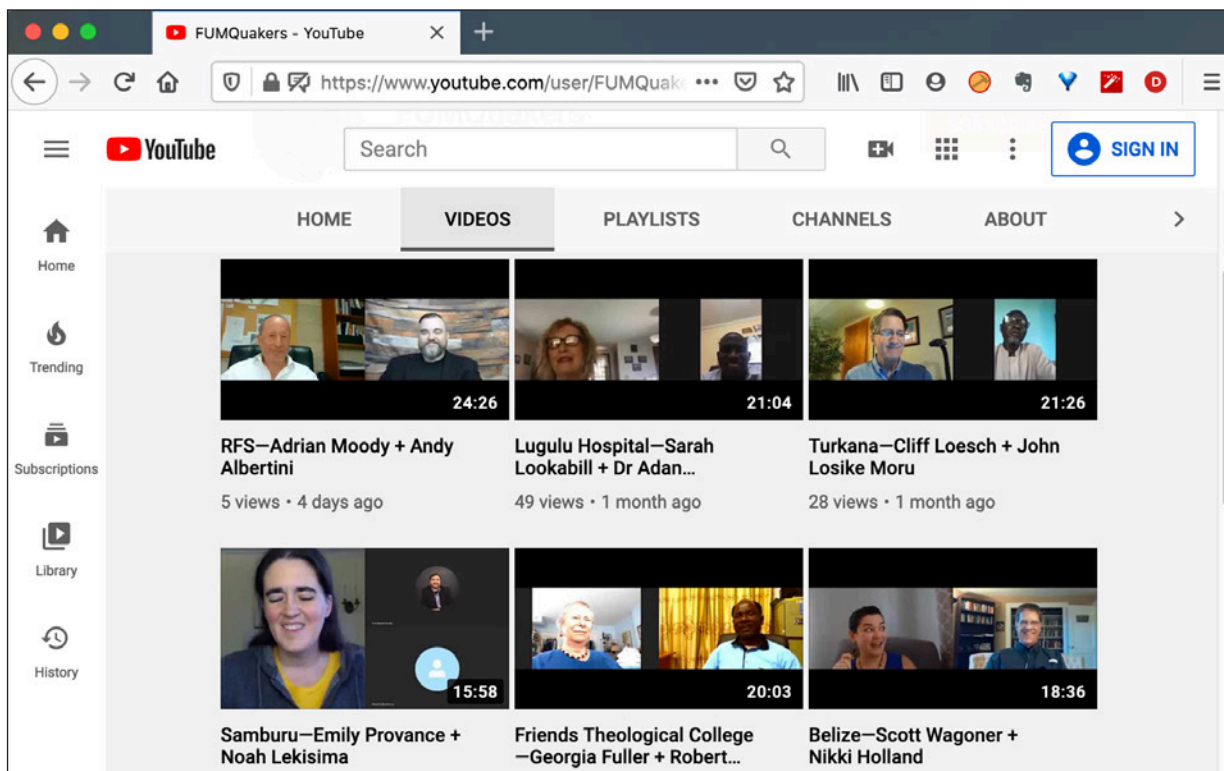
FUMQuakers - YouTube

https://www.youtube.com/user/FUMQuak

YouTube

Search

SIGN IN

HOME VIDEOS PLAYLISTS CHANNELS ABOUT

Home

Trending

Subscriptions

Library

History

24:26

RFS—Adrian Moody + Andy Albertini

5 views • 4 days ago

21:04

Lugulu Hospital—Sarah Lookabill + Dr Adan…

49 views • 1 month ago

21:26

Turkana—Cliff Loesch + John Losike Moru

28 views • 1 month ago

15:58

Samburu—Emily Provance + Noah Lekisima

20:03

Friends Theological College —Georgia Fuller + Robert…

18:36

Belize—Scott Wagoner + Nikki Holland